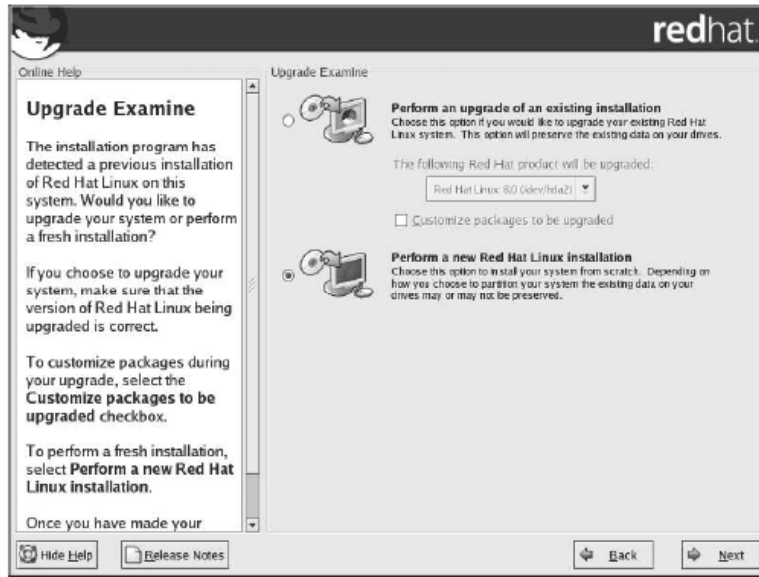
redhat.

Online Help

Upgrade Examine

The installation program has detected a previous installation of Red Hat Linux on this system. Would you like to upgrade your system or perform a fresh installation?

If you choose to upgrade your system, make sure that the version of Red Hat Linux being upgraded is correct.

To customize packages during your upgrade, select the Customize packages to be upgraded checkbox.

To perform a fresh installation, select Perform a new Red Hat Linux installation.

Once you have made your

Upgrade Examine

Perform an upgrade of an existing installation
Choose this option if you would like to upgrade your existing Red Hat Linux system. This option will preserve the existing data on your drives.

The following Red Hat product will be upgraded:

Red Hat Linux 8.0 (/dev/hda2)

Customize packages to be upgraded

Perform a new Red Hat Linux installation
Choose this option to install your system from scratch. Depending on how you choose to partition your system the existing data on your drives may or may not be preserved.

Hide Help

Release Notes

Back

Next